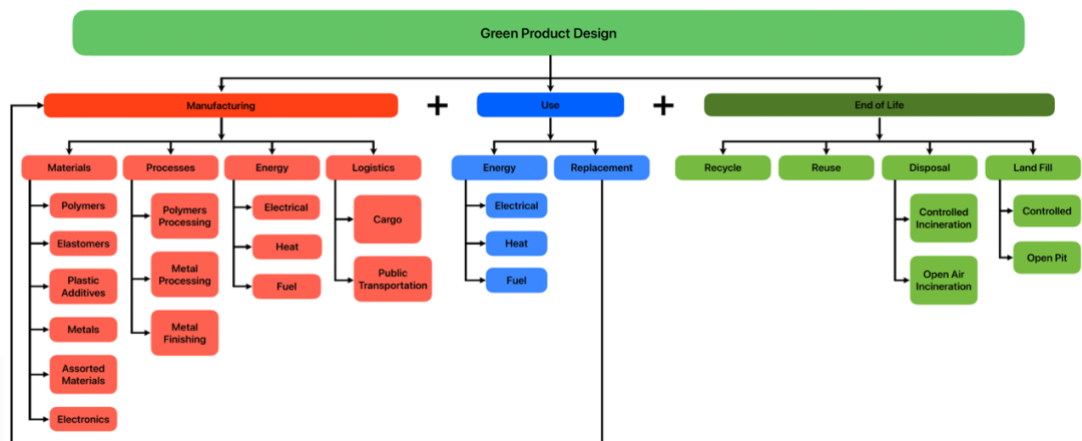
Green Product Design

Manufacturing + Use + End of Life

Materials
Polymers
Elastomers
Plastic Additives
Metals
Assorted Materials
Electronics

Processes
Polymers Processing
Metal Processing
Metal Finishing

Energy
Electrical
Heat
Fuel

Logistics
Cargo
Public Transportation

Energy
Electrical
Heat
Fuel

Replacement

Recycle

Reuse

Disposal
Controlled Incineration
Open Air Incineration

Land Fill
Controlled
Open Pit